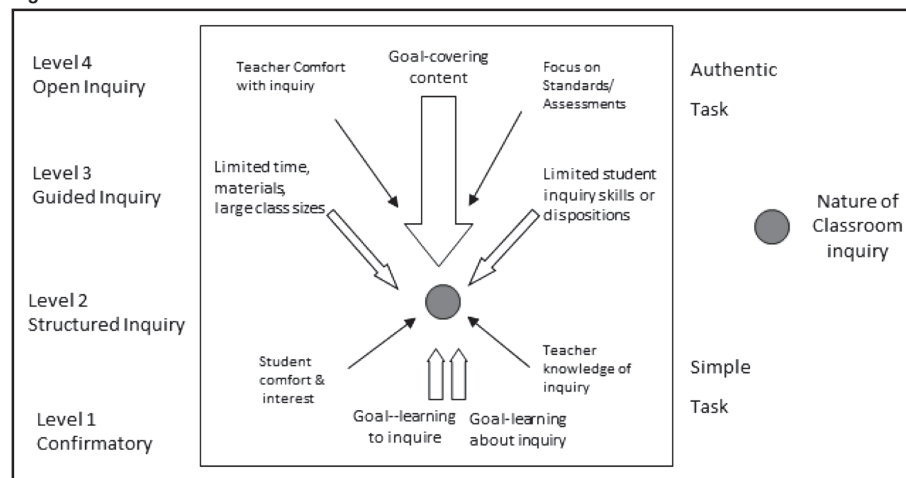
Level 4
Open Inquiry

Level 3
Guided Inquiry

Level 2
Structured Inquiry

Level 1
Confirmatory

Teacher Comfort with inquiry

Goal-covering content

Focus on Standards/ Assessments

Limited time, materials, large class sizes

Limited student inquiry skills or dispositions

Student comfort & interest

Goal--learning to inquire

Goal-learning about inquiry

Teacher knowledge of inquiry

Authentic

Task

Nature of Classroom inquiry

Simple

Task